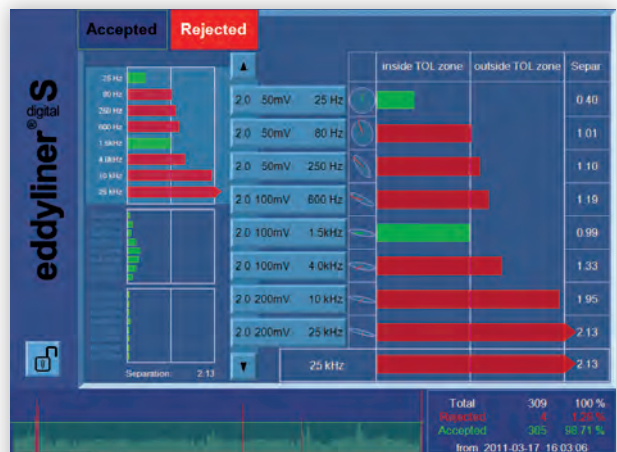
Accepted Rejected

eddyliner® S digital

25 Hz
80 Hz
250 Hz
600 Hz
1.5kHz
4.0kHz
10 kHz
25 kHz

Separation: 2.13

| | | inside TOL zone | outside TOL zone | Separ |
|---|---|---|---|---|
| 2.0 50mV 25 Hz | | | | 0.40 |
| 2.0 50mV 80 Hz | | | | 1.01 |
| 2.0 50mV 250 Hz | | | | 1.10 |
| 2.0 100mV 600 Hz | | | | 1.19 |
| 2.0 100mV 1.5kHz | | | | 0.99 |
| 2.0 100mV 4.0kHz | | | | 1.33 |
| 2.0 200mV 10 kHz | | | | 1.95 |
| 2.0 200mV 25 kHz | | | | 2.13 |
| 25 kHz | | | | 2.13 |

Total 309 100 %
Rejected 4 1.29 %
Accepted 305 98.71 %
from 2011-03-17 16:03:06